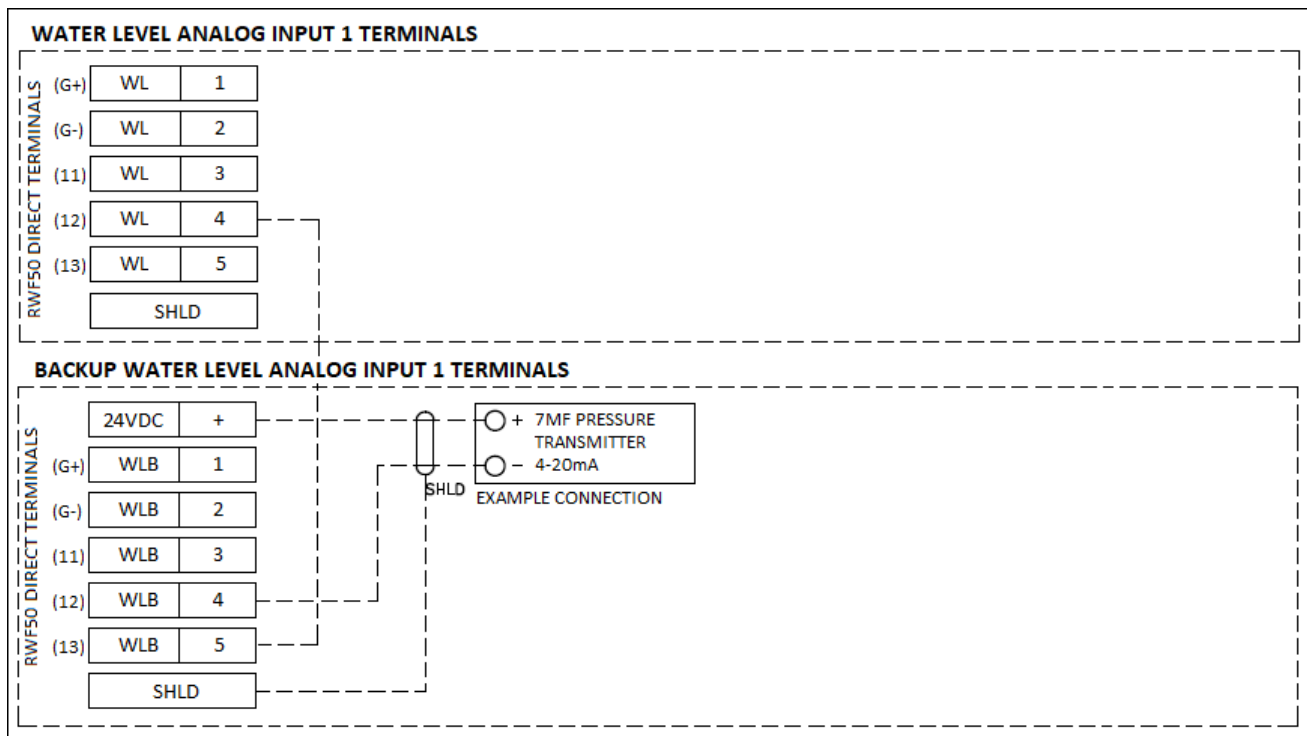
WATER LEVEL ANALOG INPUT 1 TERMINALS

RWF50 DIRECT TERMINALS

| | | |
|---|---|---|
| (G+) | WL | 1 |
| (G-) | WL | 2 |
| (11) | WL | 3 |
| (12) | WL | 4 |
| (13) | WL | 5 |
| | SHLD | |

BACKUP WATER LEVEL ANALOG INPUT 1 TERMINALS

RWF50 DIRECT TERMINALS

| | | |
|---|---|---|
| | 24VDC | + |
| (G+) | WLB | 1 |
| (G-) | WLB | 2 |
| (11) | WLB | 3 |
| (12) | WLB | 4 |
| (13) | WLB | 5 |
| | SHLD | |

SHLD

+ 7MF PRESSURE TRANSMITTER
– 4-20mA

EXAMPLE CONNECTION